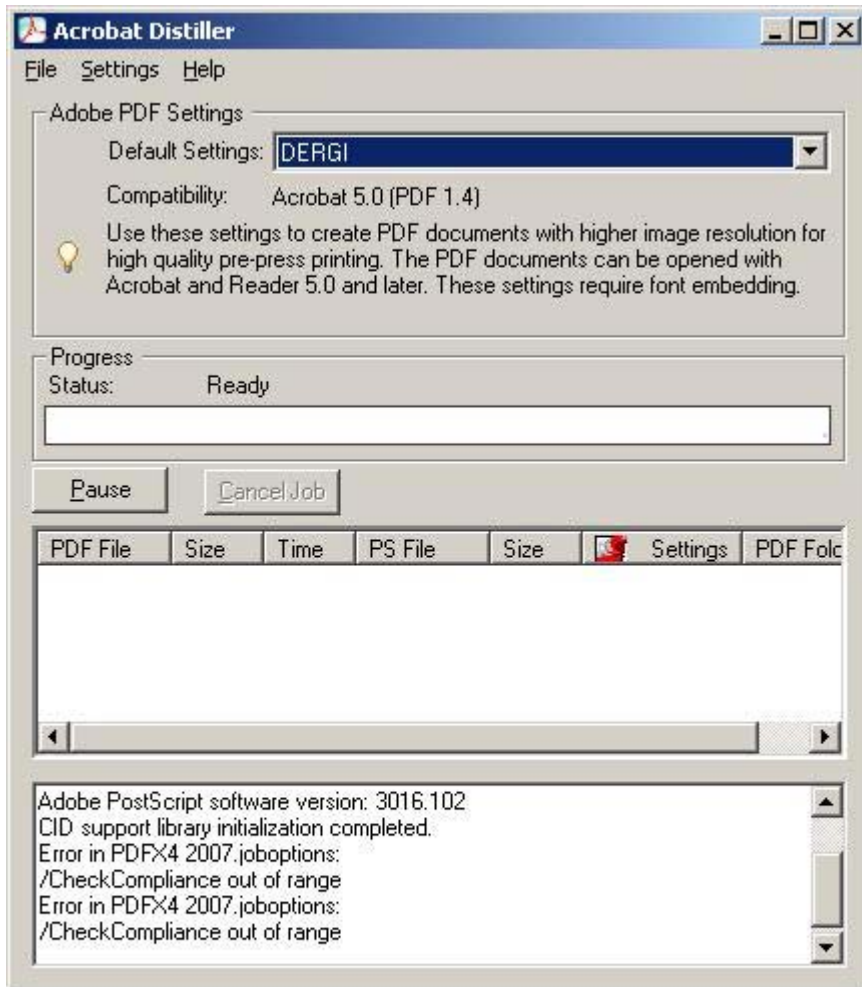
Acrobat Distiller

File Settings Help

Adobe PDF Settings

Default Settings: DERGI

Compatibility: Acrobat 5.0 (PDF 1.4)

Use these settings to create PDF documents with higher image resolution for high quality pre-press printing. The PDF documents can be opened with Acrobat and Reader 5.0 and later. These settings require font embedding.

Progress

Status: Ready

Pause

Cancel Job

| PDF File | Size | Time | PS File | Size | | Settings | PDF Folc |
|---|---|---|---|---|---|---|---|

Adobe PostScript software version: 3016.102
CID support library initialization completed.
Error in PDFX4 2007.joboptions:
/CheckCompliance out of range
Error in PDFX4 2007.joboptions:
/CheckCompliance out of range